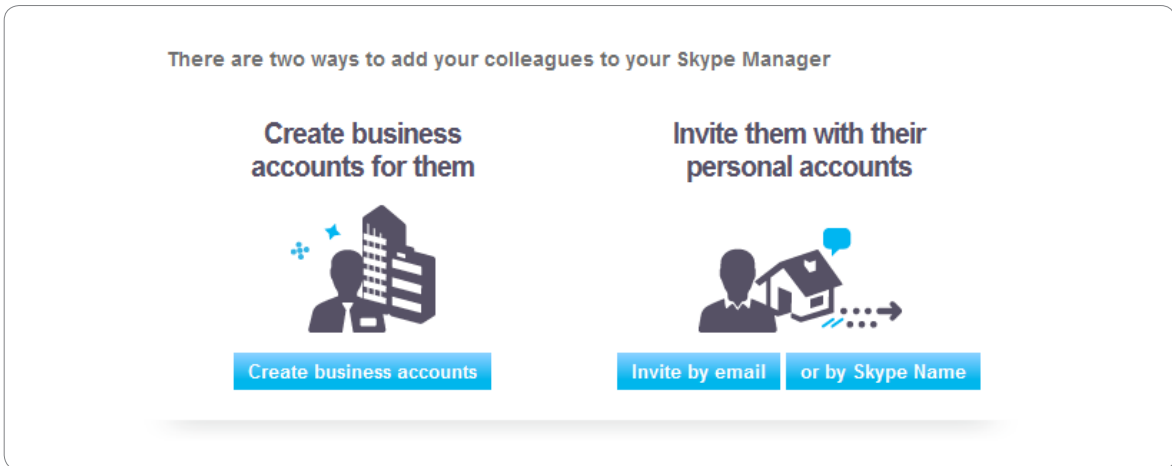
There are two ways to add your colleagues to your Skype Manager

Create business accounts for them

Create business accounts

Invite them with their personal accounts

Invite by email

or by Skype Name